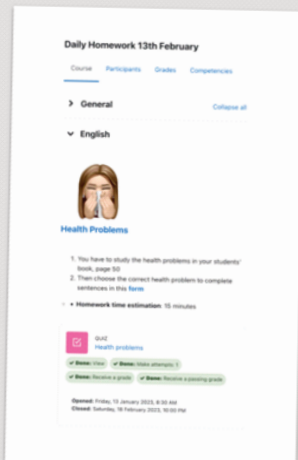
Daily Homework 13th February

Course Participants Grades Competencies

General

Collapse all

English

Health Problems

1. You have to study the health problems in your students' book, page 50
2. Then choose the correct health problem to complete sentences in this form

• Homework time estimation: 15 minutes

QUIZ
Health problems

✔ Done: View ✔ Done: Make attempts: 1

✔ Done: Receive a grade ✔ Done: Receive a passing grade

Opened: Friday, 13 January 2023, 8:30 AM
Closed: Saturday, 18 February 2023, 10:00 PM